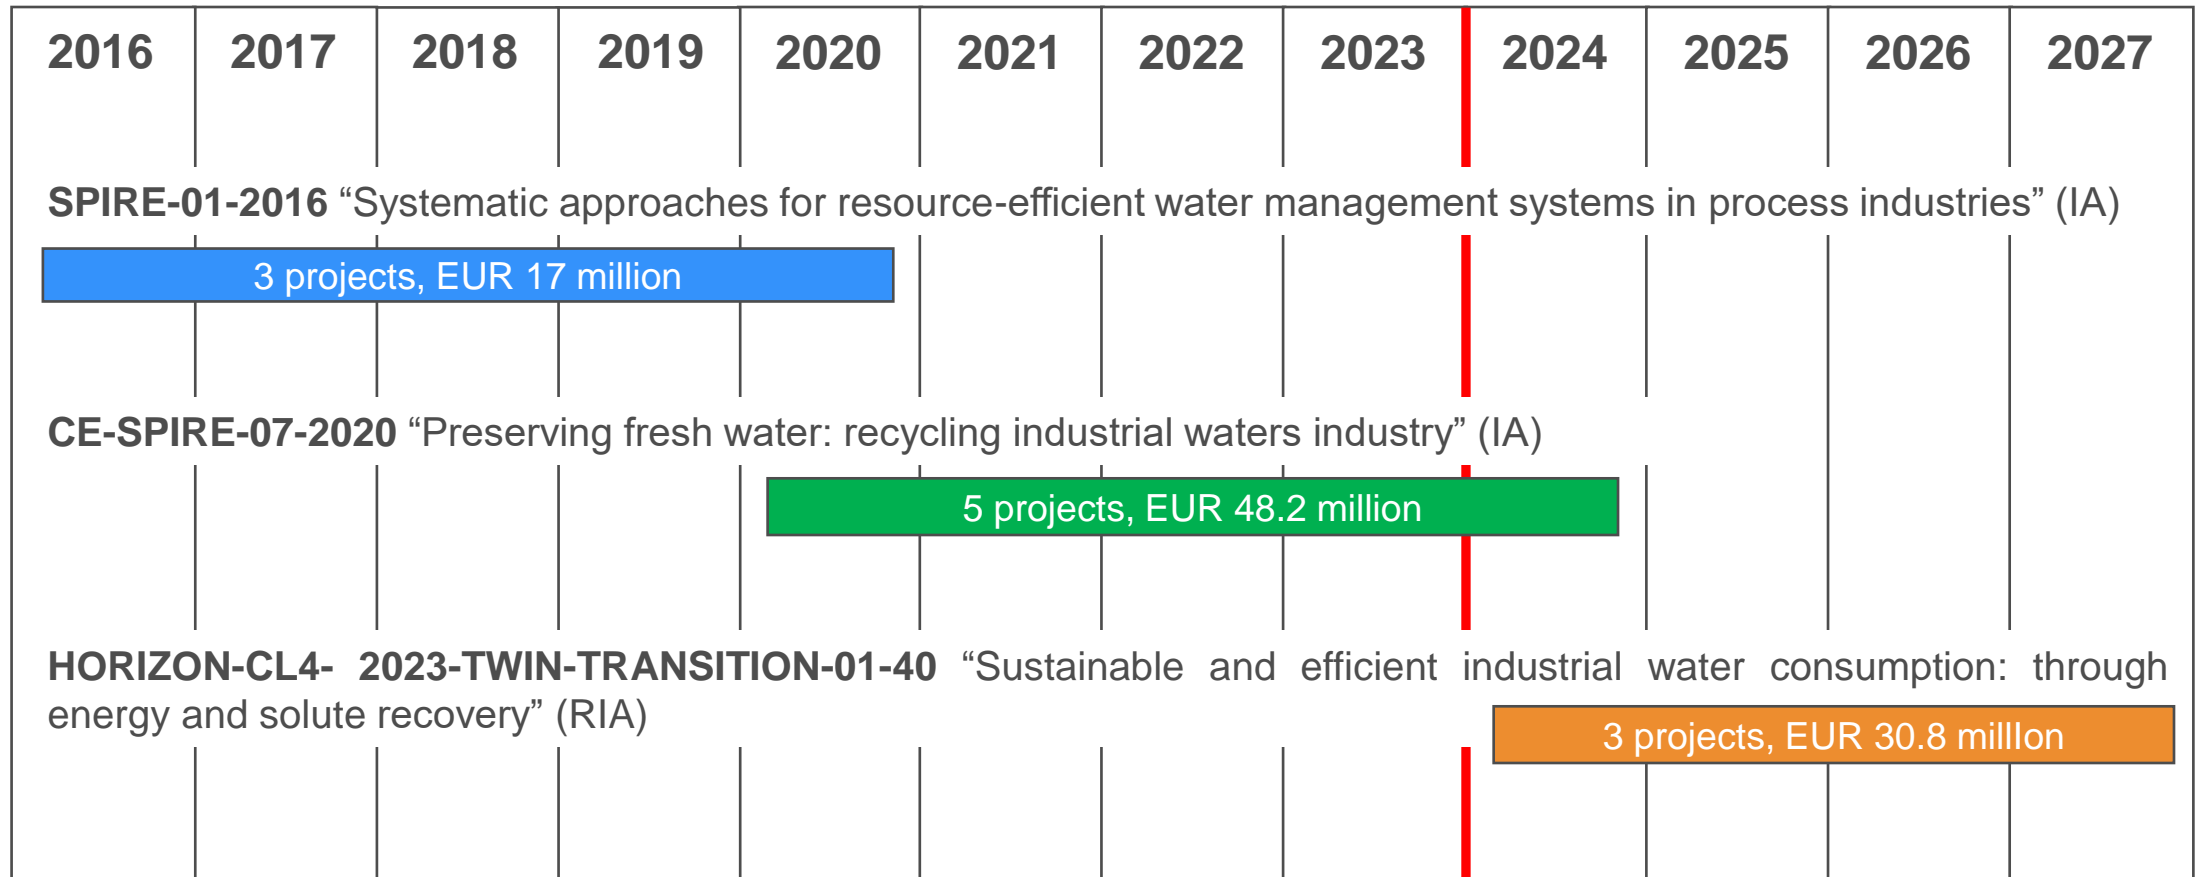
| 2016 | 2017 | 2018 | 2019 | 2020 | 2021 | 2022 | 2023 | 2024 | 2025 | 2026 | 2027 |
|---|---|---|---|---|---|---|---|---|---|---|---|

**SPIRE-01-2016** “Systematic approaches for resource-efficient water management systems in process industries” (IA)

3 projects, EUR 17 million

**CE-SPIRE-07-2020** “Preserving fresh water: recycling industrial waters industry” (IA)

5 projects, EUR 48.2 million

**HORIZON-CL4- 2023-TWIN-TRANSITION-01-40** “Sustainable and efficient industrial water consumption: through energy and solute recovery” (RIA)

3 projects, EUR 30.8 milllon